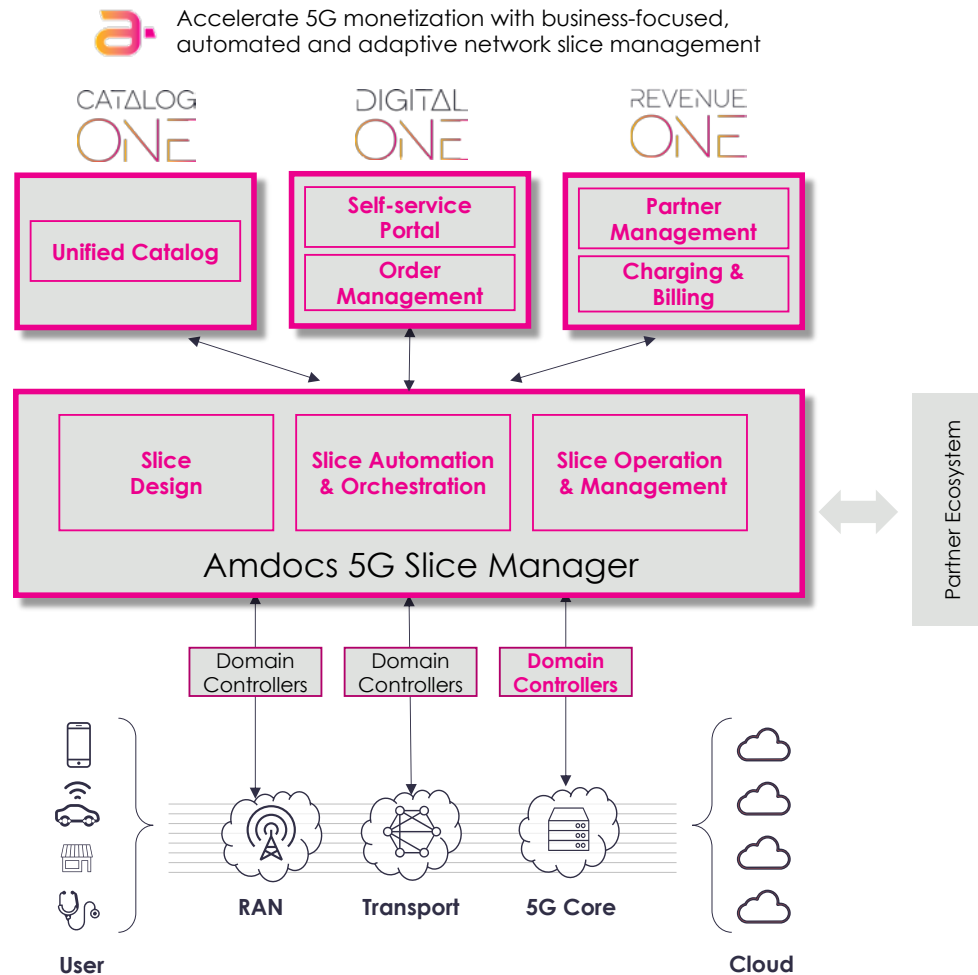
Accelerate 5G monetization with business-focused, automated and adaptive network slice management

CATALOG ONE

DIGITAL ONE

REVENUE ONE

Unified Catalog

Self-service Portal

Order Management

Partner Management

Charging & Billing

Slice Design

Slice Automation & Orchestration

Slice Operation & Management

Amdocs 5G Slice Manager

Partner Ecosystem

Domain Controllers

Domain Controllers

Domain Controllers

RAN

Transport

5G Core

User

Cloud